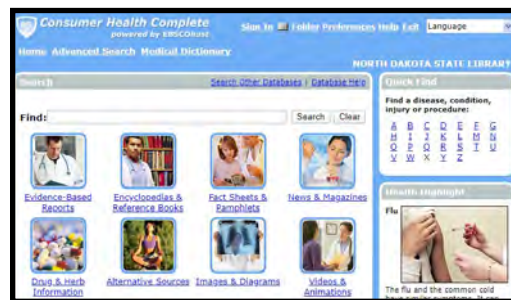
Consumer Health Complete
powered by EBSCOhost

Sign In Folder Preferences Help Exit Language

Home Advanced Search Medical Dictionary

NORTH DAKOTA STATE LIBRARY

Search

Search Other Databases | Database Help

Find:

Search Clear

Evidence-Based Reports

Encyclopedias & Reference Books

Fact Sheets & Pamphlets

News & Magazines

Drug & Herb Information

Alternative Sources

Images & Diagrams

Videos & Animations

Quick Find

Find a disease, condition, injury or procedure:

A B C D E F G
H I J K L M N
O P Q R S T U
V W X Y Z

Health Highlight

Flu

The flu and the common cold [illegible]